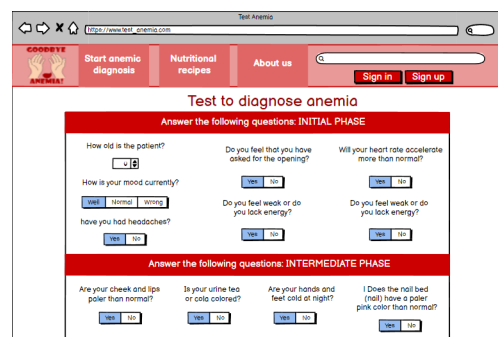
Test Anemia

https://www.test_anemia.com

GOODBYE ANEMIA!

Start anemic diagnosis

Nutritional recipes

About us

Sign in

Sign up

Test to diagnose anemia

Answer the following questions: INITIAL PHASE

How old is the patient?

Do you feel that you have asked for the opening?

Yes No

Will your heart rate accelerate more than normal?

Yes No

How is your mood currently?

Well Normal Wrong

have you had headaches?

Yes No

Do you feel weak or do you lack energy?

Yes No

Do you feel weak or do you lack energy?

Yes No

Answer the following questions: INTERMEDIATE PHASE

Are your cheek and lips paler than normal?

Yes No

Is your urine tea or cola colored?

Yes No

Are your hands and feet cold at night?

Yes No

Does the nail bed (nail) have a paler pink color than normal?

Yes No